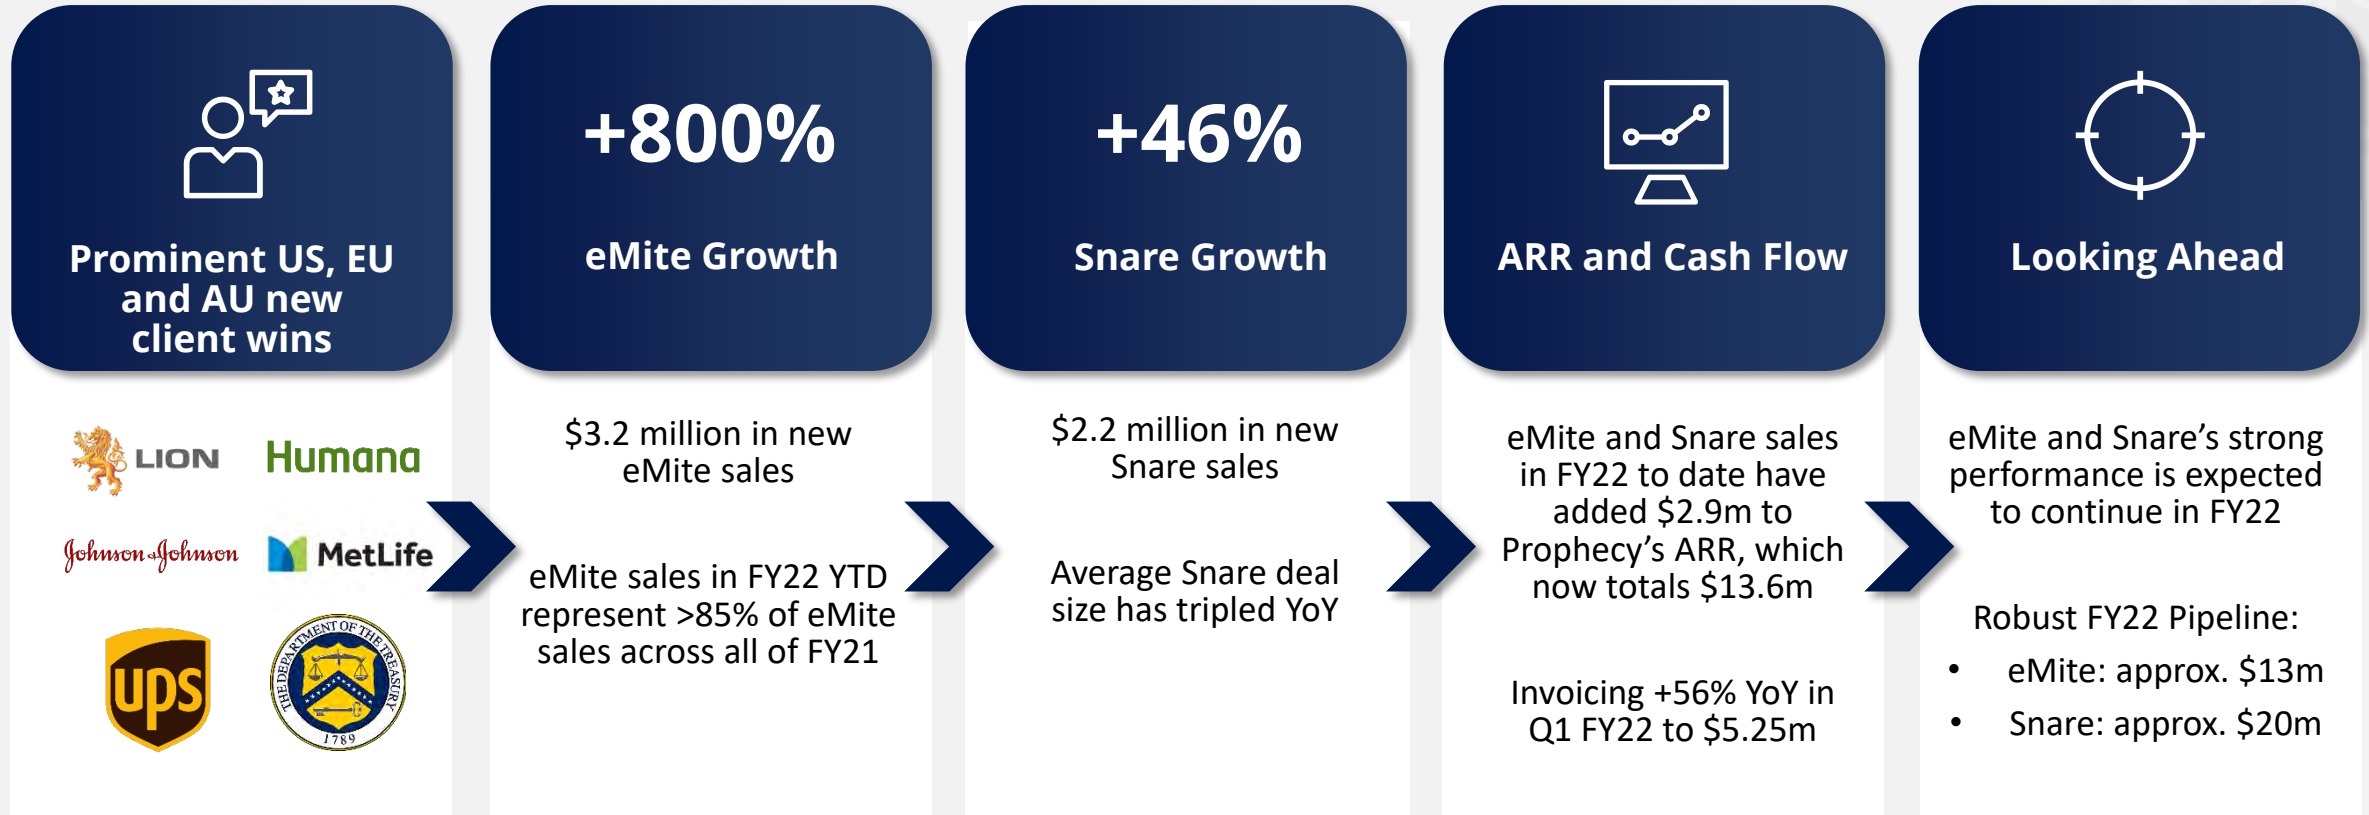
Prominent US, EU and AU new client wins

LION Humana

Johnson & Johnson MetLife

ups

THE DEPARTMENT OF THE TREASURY 1789

+800%

eMite Growth

$3.2 million in new eMite sales

eMite sales in FY22 YTD represent >85% of eMite sales across all of FY21

+46%

Snare Growth

$2.2 million in new Snare sales

Average Snare deal size has tripled YoY

ARR and Cash Flow

eMite and Snare sales in FY22 to date have added $2.9m to Prophecy's ARR, which now totals $13.6m

Invoicing +56% YoY in Q1 FY22 to $5.25m

Looking Ahead

eMite and Snare's strong performance is expected to continue in FY22

Robust FY22 Pipeline:

- eMite: approx. $13m
- Snare: approx. $20m